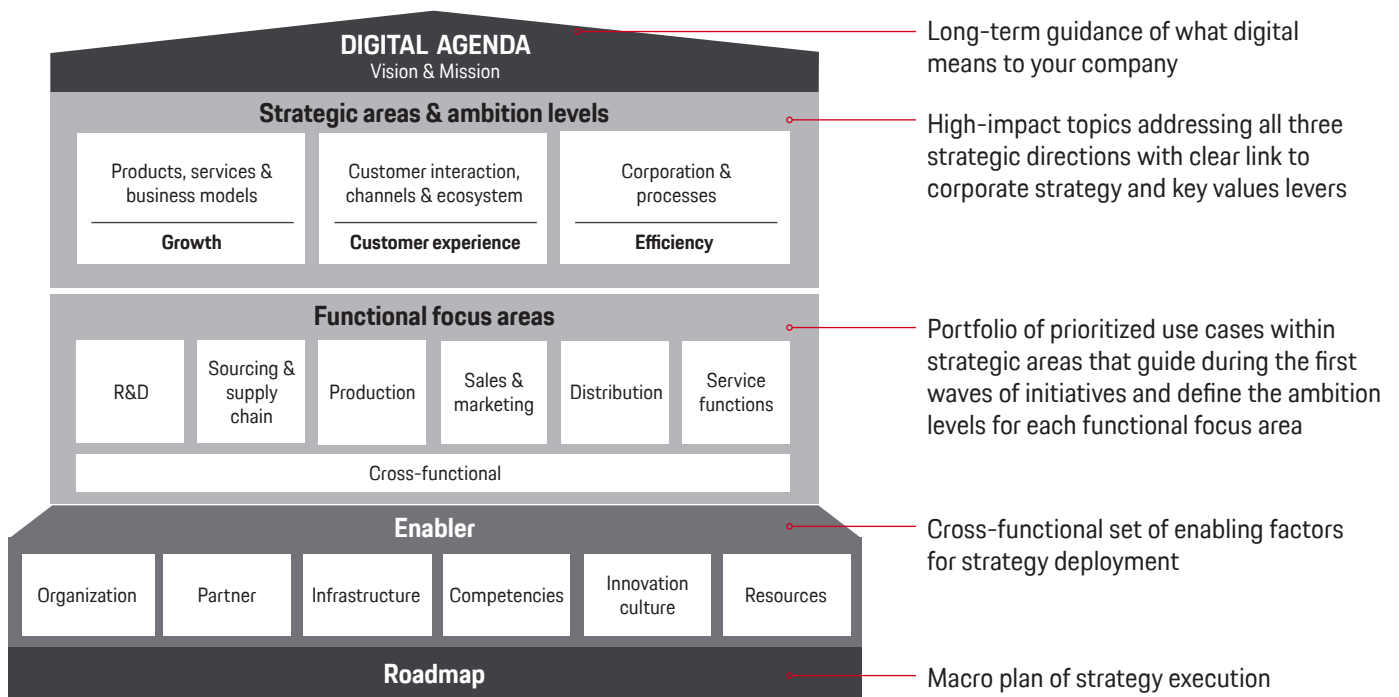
DIGITAL AGENDA
Vision & Mission

Long-term guidance of what digital means to your company

Strategic areas & ambition levels

Products, services & business models
Growth

Customer interaction, channels & ecosystem
Customer experience

Corporation & processes
Efficiency

High-impact topics addressing all three strategic directions with clear link to corporate strategy and key values levers

Functional focus areas

R&D

Sourcing & supply chain

Production

Sales & marketing

Distribution

Service functions

Cross-functional

Portfolio of prioritized use cases within strategic areas that guide during the first waves of initiatives and define the ambition levels for each functional focus area

Enabler

Organization

Partner

Infrastructure

Competencies

Innovation culture

Resources

Cross-functional set of enabling factors for strategy deployment

Roadmap

Macro plan of strategy execution